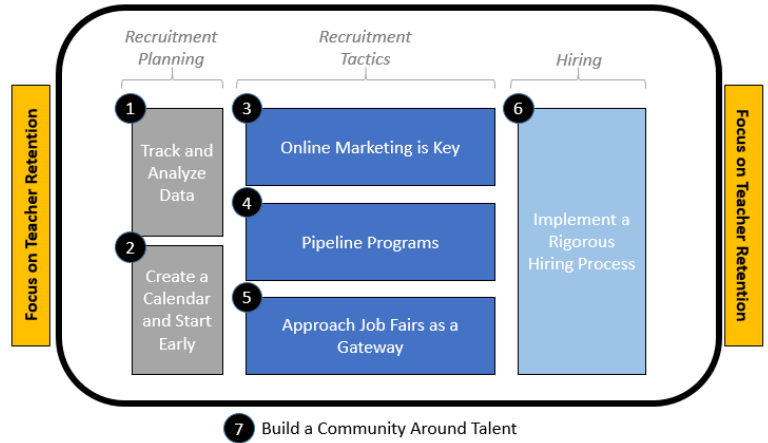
Focus on Teacher Retention

Recruitment Planning

Recruitment Tactics

Hiring

1 Track and Analyze Data

2 Create a Calendar and Start Early

3 Online Marketing is Key

4 Pipeline Programs

5 Approach Job Fairs as a Gateway

6 Implement a Rigorous Hiring Process

Focus on Teacher Retention

7 Build a Community Around Talent